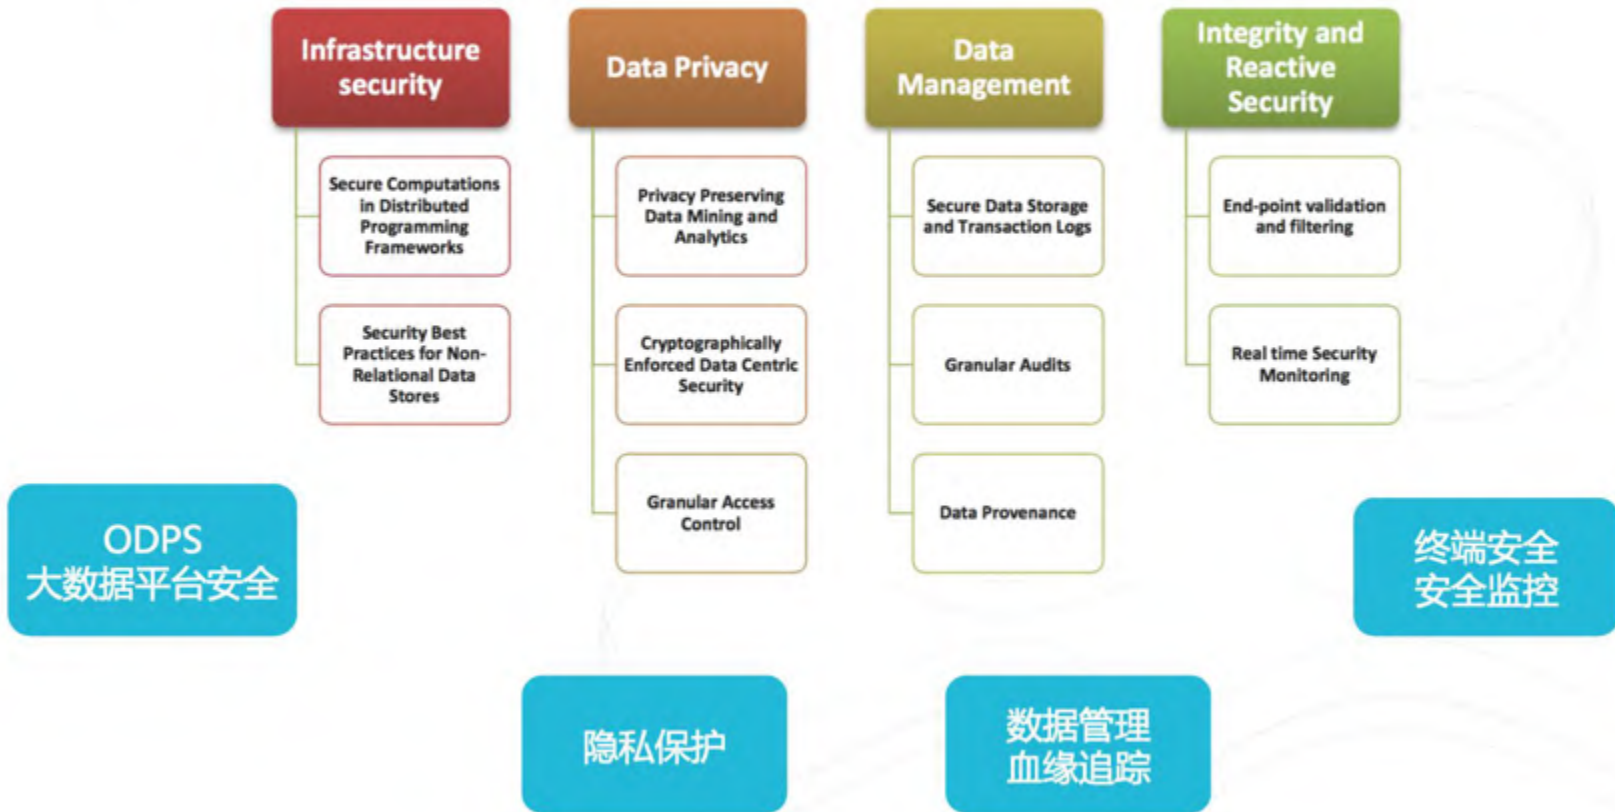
Infrastructure security

Secure Computations in Distributed Programming Frameworks

Security Best Practices for Non-Relational Data Stores

Data Privacy

Privacy Preserving Data Mining and Analytics

Cryptographically Enforced Data Centric Security

Granular Access Control

Data Management

Secure Data Storage and Transaction Logs

Granular Audits

Data Provenance

Integrity and Reactive Security

End-point validation and filtering

Real time Security Monitoring

ODPS 大数据平台安全

终端安全 安全监控

隐私保护

数据管理 血缘追踪